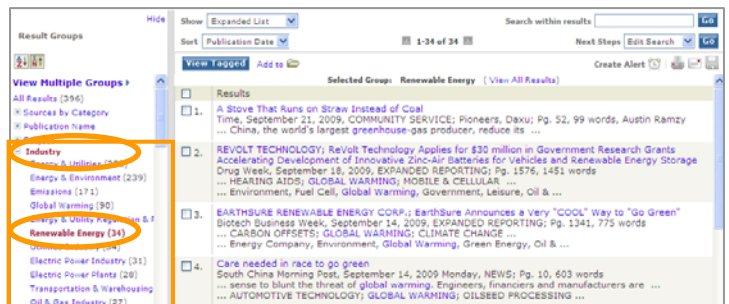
Hide
Result Groups

View Multiple Groups
All Results (396)
Sources by Category
Publication Name
Industry
Energy & Utilities (3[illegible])
Energy & Environment (239)
Emissions (171)
Global Warming (90)
Energy & Utility Regulation & P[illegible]
Renewable Energy (34)
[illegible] (34)
Electric Power Industry (31)
Electric Power Plants (28)
Transportation & Warehousing
Oil & Gas Industry (27)

Show Expanded List
Search within results Go
Sort Publication Date
1-34 of 34
Next Steps Edit Search Go
View Tagged Add to
Create Alert
Selected Group: Renewable Energy ( View All Results )
Results

1. A Stove That Runs on Straw Instead of Coal
Time, September 21, 2009, COMMUNITY SERVICE; Pioneers, Daxu; Pg. 52, 99 words, Austin Ramzy
... China, the world's largest greenhouse-gas producer, reduce its ...

2. REVOLT TECHNOLOGY; ReVolt Technology Applies for $30 million in Government Research Grants Accelerating Development of Innovative Zinc-Air Batteries for Vehicles and Renewable Energy Storage
Drug Week, September 18, 2009, EXPANDED REPORTING; Pg. 1576, 1451 words
... HEARING AIDS; GLOBAL WARMING; MOBILE & CELLULAR ...
... Environment, Fuel Cell, Global Warming, Government, Leisure, Oil & ...

3. EARTHSURE RENEWABLE ENERGY CORP.; EarthSure Announces a Very "COOL" Way to "Go Green"
Biotech Business Week, September 14, 2009, EXPANDED REPORTING; Pg. 1341, 775 words
... CARBON OFFSETS; GLOBAL WARMING; CLIMATE CHANGE ...
... Energy Company, Environment, Global Warming, Green Energy, Oil & ...

4. Care needed in race to go green
South China Morning Post, September 14, 2009 Monday, NEWS; Pg. 10, 603 words
... sense to blunt the threat of global warming. Engineers, financiers and manufacturers are ...
... AUTOMOTIVE TECHNOLOGY; GLOBAL WARMING; OILSEED PROCESSING ...